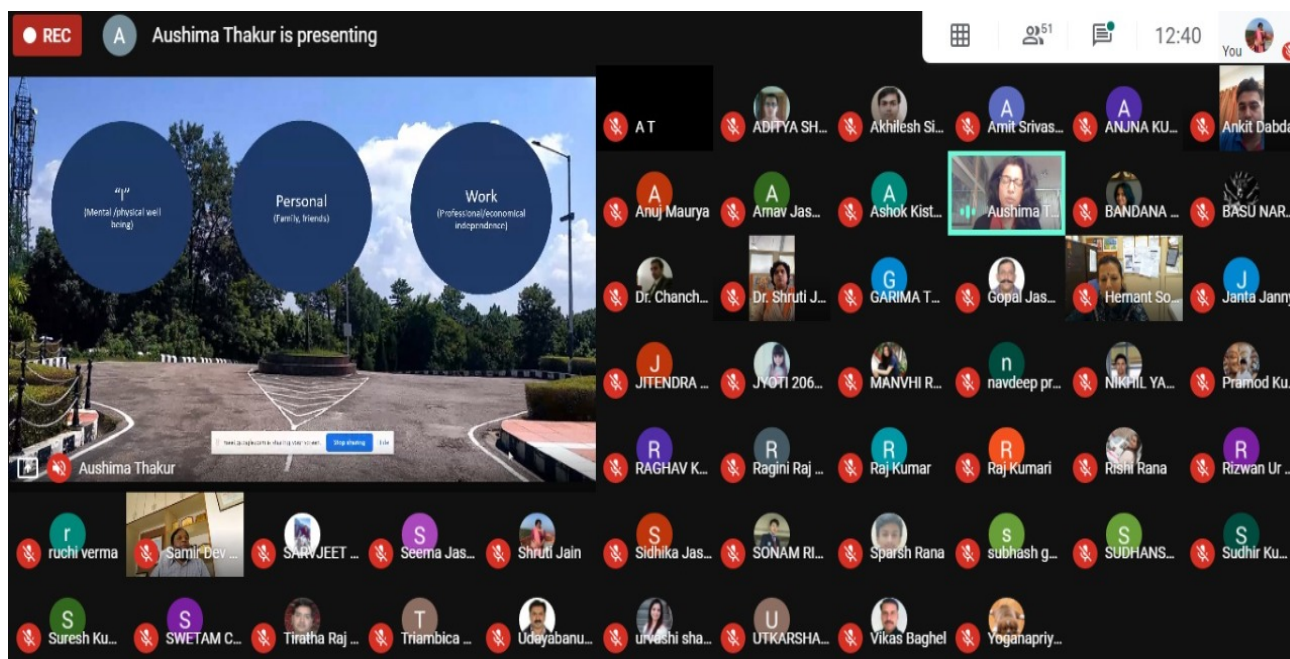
REC A Aushima Thakur is presenting

51 12:40 You

"I"
(Mental /physical well being)

Personal
(Family, friends)

Work
(Professional/economical independence)

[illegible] is sharing your screen. Stop sharing Hide

Aushima Thakur

A T
ADITYA SH...
Akhilesh Si...
A Amit Srivas...
A ANJNA KU...
Ankit Dabd...
A Anuj Maurya
A Arnav Jas...
A Ashok Kist...
Aushima T...
BANDANA ...
BASU NAR...
Dr. Chanch...
Dr. Shruti J...
G GARIMA T...
Gopal Jas...
Hemant So...
J Janta Janny
J JITENDRA ...
JYOTI 206...
MANVHI R...
n navdeep pr...
NIKHIL YA...
Pramod Ku...
R RAGHAV K...
R Ragini Raj ...
R Raj Kumar
R Raj Kumari
Rishi Rana
R Rizwan Ur ...
r ruchi verma
Samir Dev ...
SARVJEET ...
S Seema Jas...
Shruti Jain
S Sidhika Jas...
SONAM RI...
Sparsh Rana
s subhash g...
S SUDHANS...
S Sudhir Ku...
S Suresh Ku...
S SWETAM C...
Tiratha Raj ...
T Triambica ...
Udayabanu...
urvashi sha...
U UTKARSHA...
Vikas Baghel
Yoganapriy...